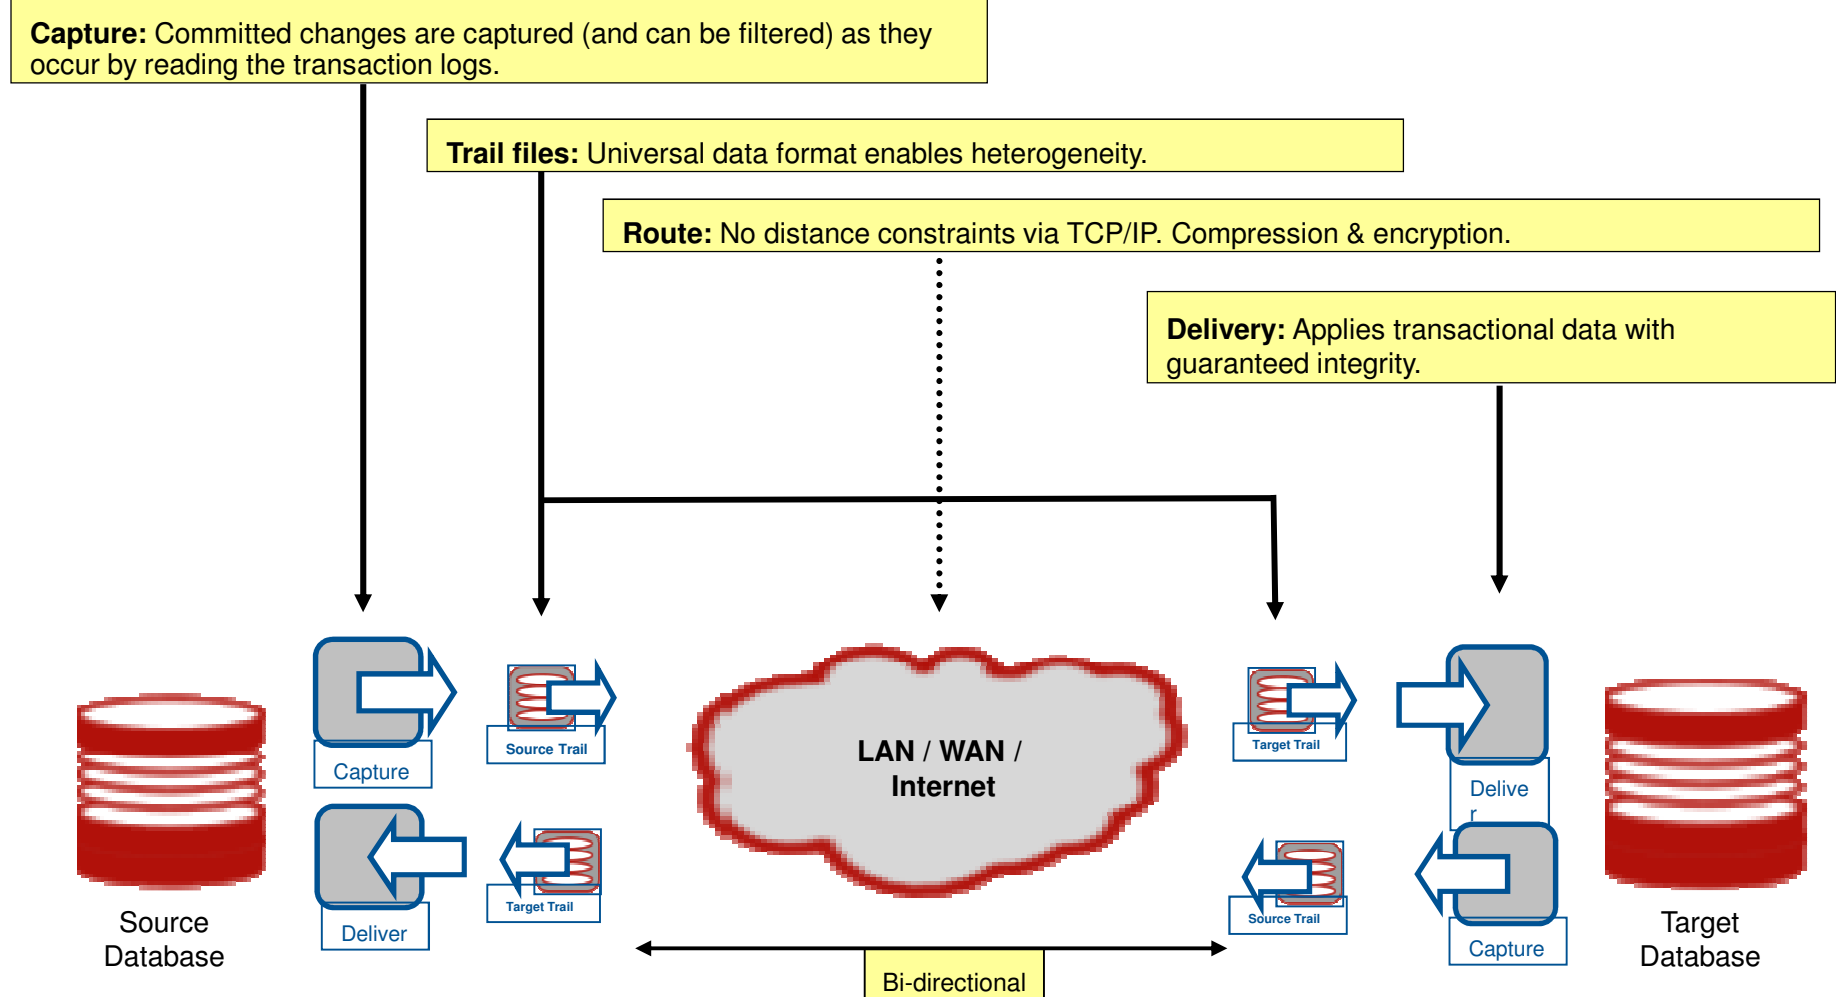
**Capture:** Committed changes are captured (and can be filtered) as they occur by reading the transaction logs.

**Trail files:** Universal data format enables heterogeneity.

**Route:** No distance constraints via TCP/IP. Compression & encryption.

**Delivery:** Applies transactional data with guaranteed integrity.

Capture

Source Trail

LAN / WAN / Internet

Target Trail

Delive r

Deliver

Target Trail

Source Trail

Capture

Source Database

Target Database

Bi-directional